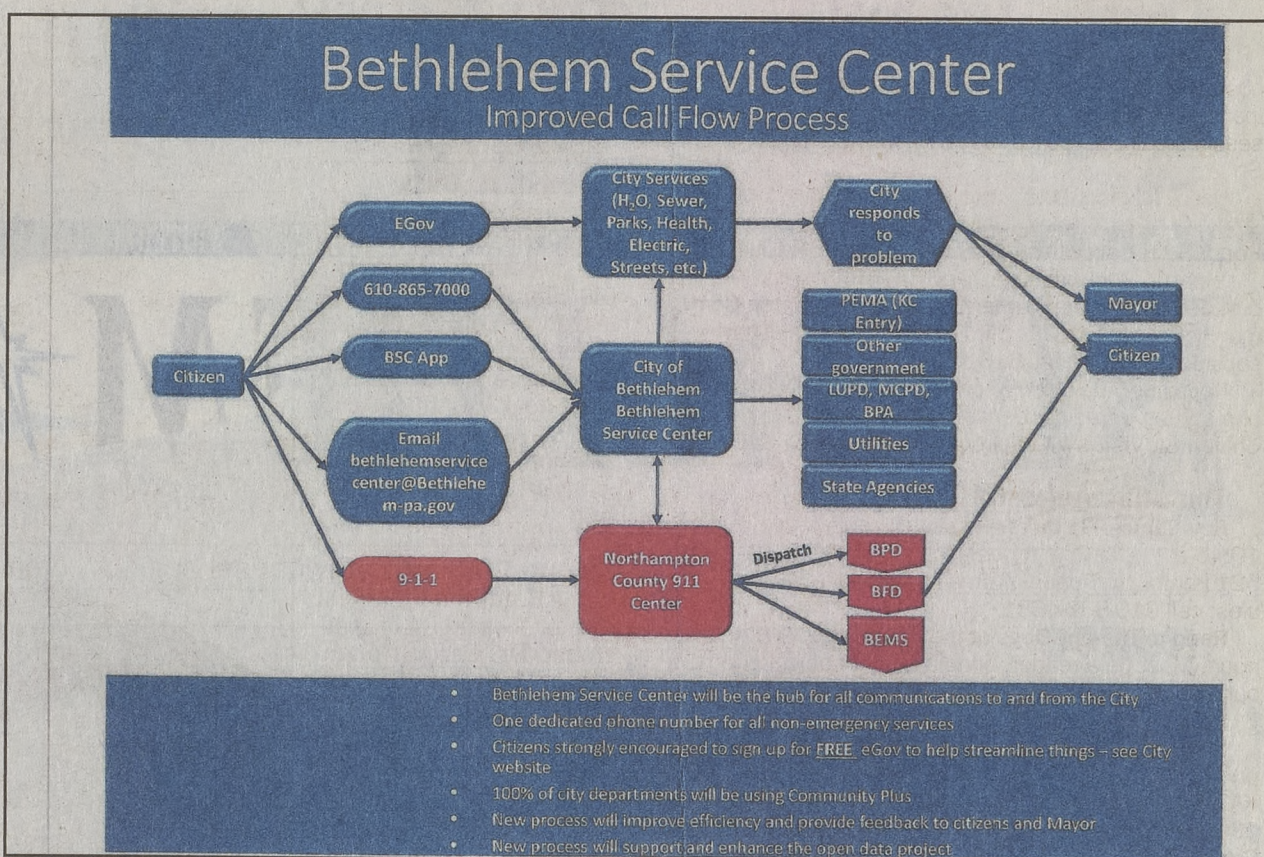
Bethlehem Service Center
Improved Call Flow Process

Citizen

EGov

610-865-7000

BSC App

Email bethlehemservicecenter@Bethlehem-pa.gov

9-1-1

City Services ($H_2O$, Sewer, Parks, Health, Electric, Streets, etc.)

City of Bethlehem Bethlehem Service Center

Northampton County 911 Center

City responds to problem

PEMA (KC Entry)

Other government

LUPD, MCPD, BPA

Utilities

State Agencies

Dispatch

BPD

BFD

BEMS

Mayor

Citizen

• Bethlehem Service Center will be the hub for all communications to and from the City
• One dedicated phone number for all non-emergency services
• Citizens strongly encouraged to sign up for FREE eGov to help streamline things – see City website
• 100% of city departments will be using Community Plus
• New process will improve efficiency and provide feedback to citizens and Mayor
• New process will support and enhance the open data project